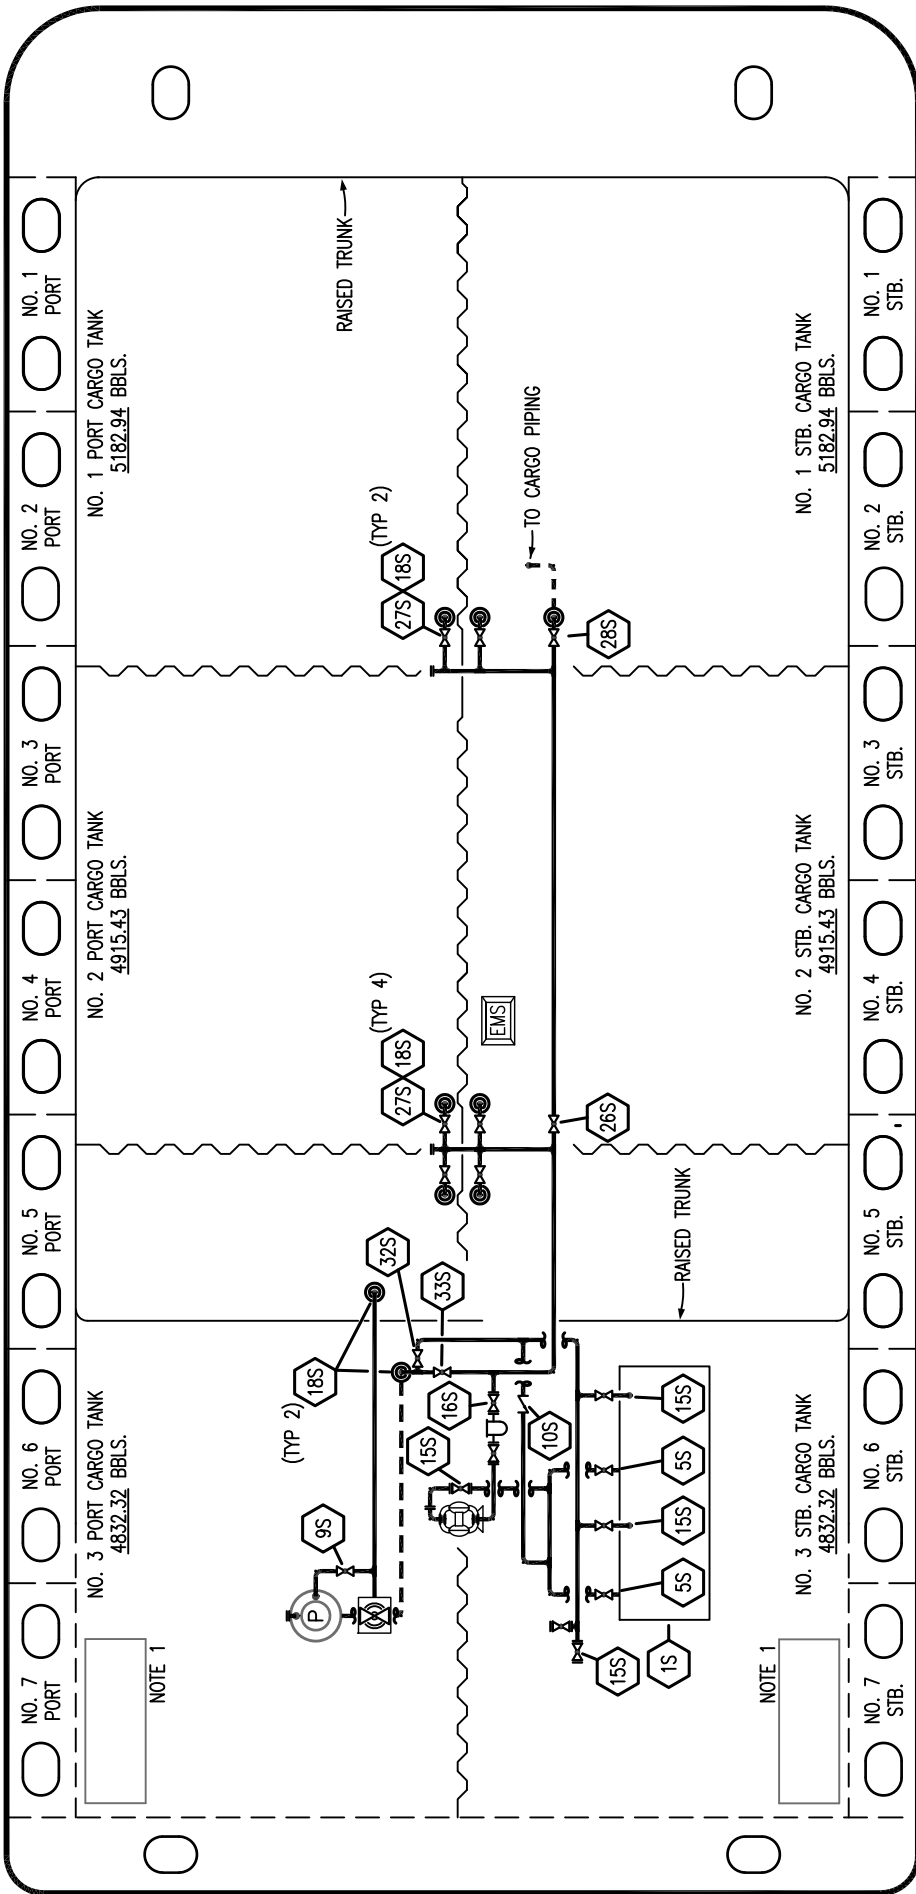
NO. 1 PORT

NO. 2 PORT

NO. 3 PORT

NO. 4 PORT

NO. 5 PORT

NO. 6 PORT

NO. 7 PORT

RAISED TRUNK

NO. 1 PORT CARGO TANK
5182.94 BBLS.

NO. 2 PORT CARGO TANK
4915.43 BBLS.

NO. 3 PORT CARGO TANK
4832.32 BBLS.

NOTE 1

(TYP 2)
18S
27S

TO CARGO PIPING

28S

(TYP 4)
18S
27S

EMS

26S

32S
33S
18S
(TYP 2)
16S
10S
15S
9S
P

15S
5S
15S
5S
15S
1S

RAISED TRUNK

NO. 1 STB. CARGO TANK
5182.94 BBLS.

NO. 2 STB. CARGO TANK
4915.43 BBLS.

NO. 3 STB. CARGO TANK
4832.32 BBLS.

NOTE 1

NO. 1 STB.

NO. 2 STB.

NO. 3 STB.

NO. 4 STB.

NO. 5 STB.

NO. 6 STB.

NO. 7 STB.